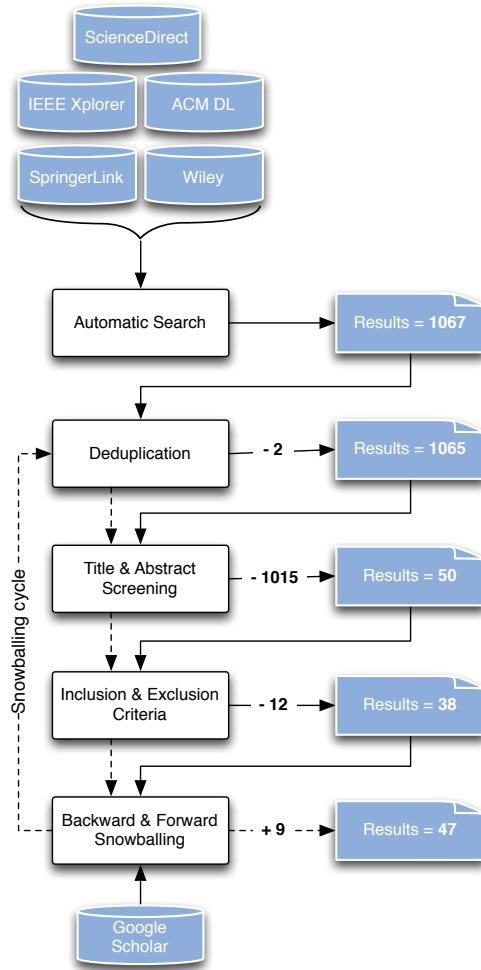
ScienceDirect

IEEE Xplorer

ACM DL

SpringerLink

Wiley

Automatic Search

Results = **1067**

Deduplication

**- 2**

Results = **1065**

Title & Abstract Screening

**- 1015**

Results = **50**

Inclusion & Exclusion Criteria

**- 12**

Results = **38**

Backward & Forward Snowballing

**+ 9**

Results = **47**

Snowballing cycle

Google Scholar